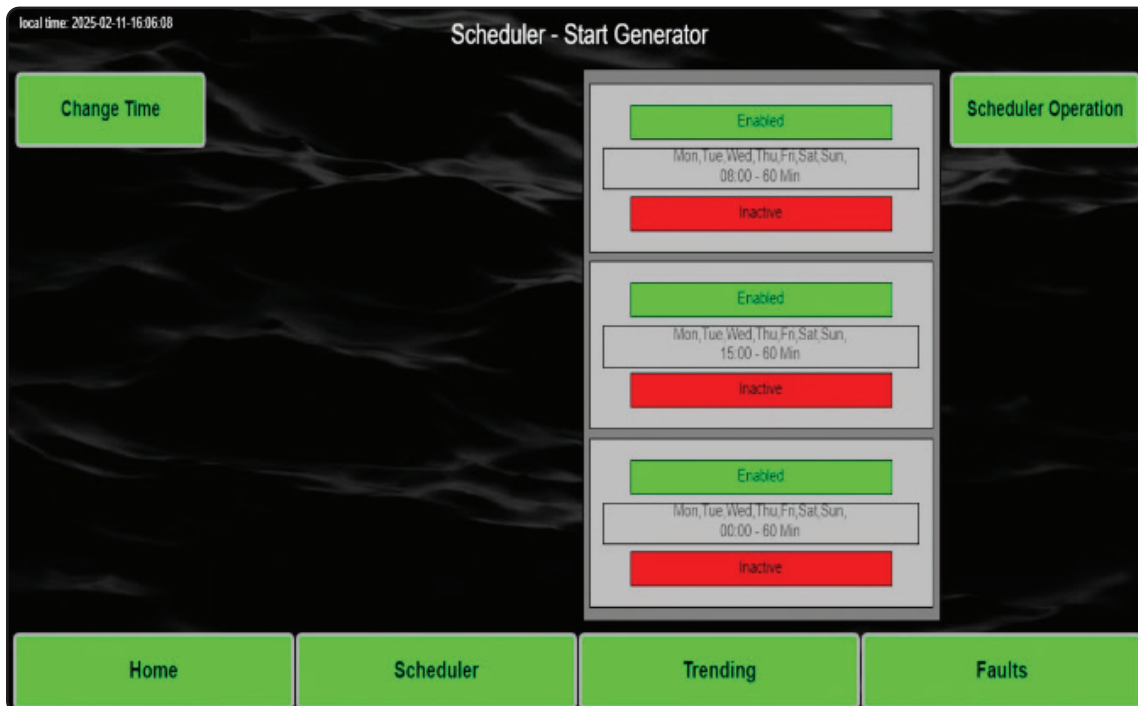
local time: 2025-02-11-16:06:08

Scheduler - Start Generator

Change Time

Scheduler Operation

Enabled

Mon,Tue,Wed,Thu,Fri,Sat,Sun, 08:00 - 60 Min

Inactive

Enabled

Mon,Tue,Wed,Thu,Fri,Sat,Sun, 15:00 - 60 Min

Inactive

Enabled

Mon,Tue,Wed,Thu,Fri,Sat,Sun, 00:00 - 60 Min

Inactive

Home

Scheduler

Trending

Faults